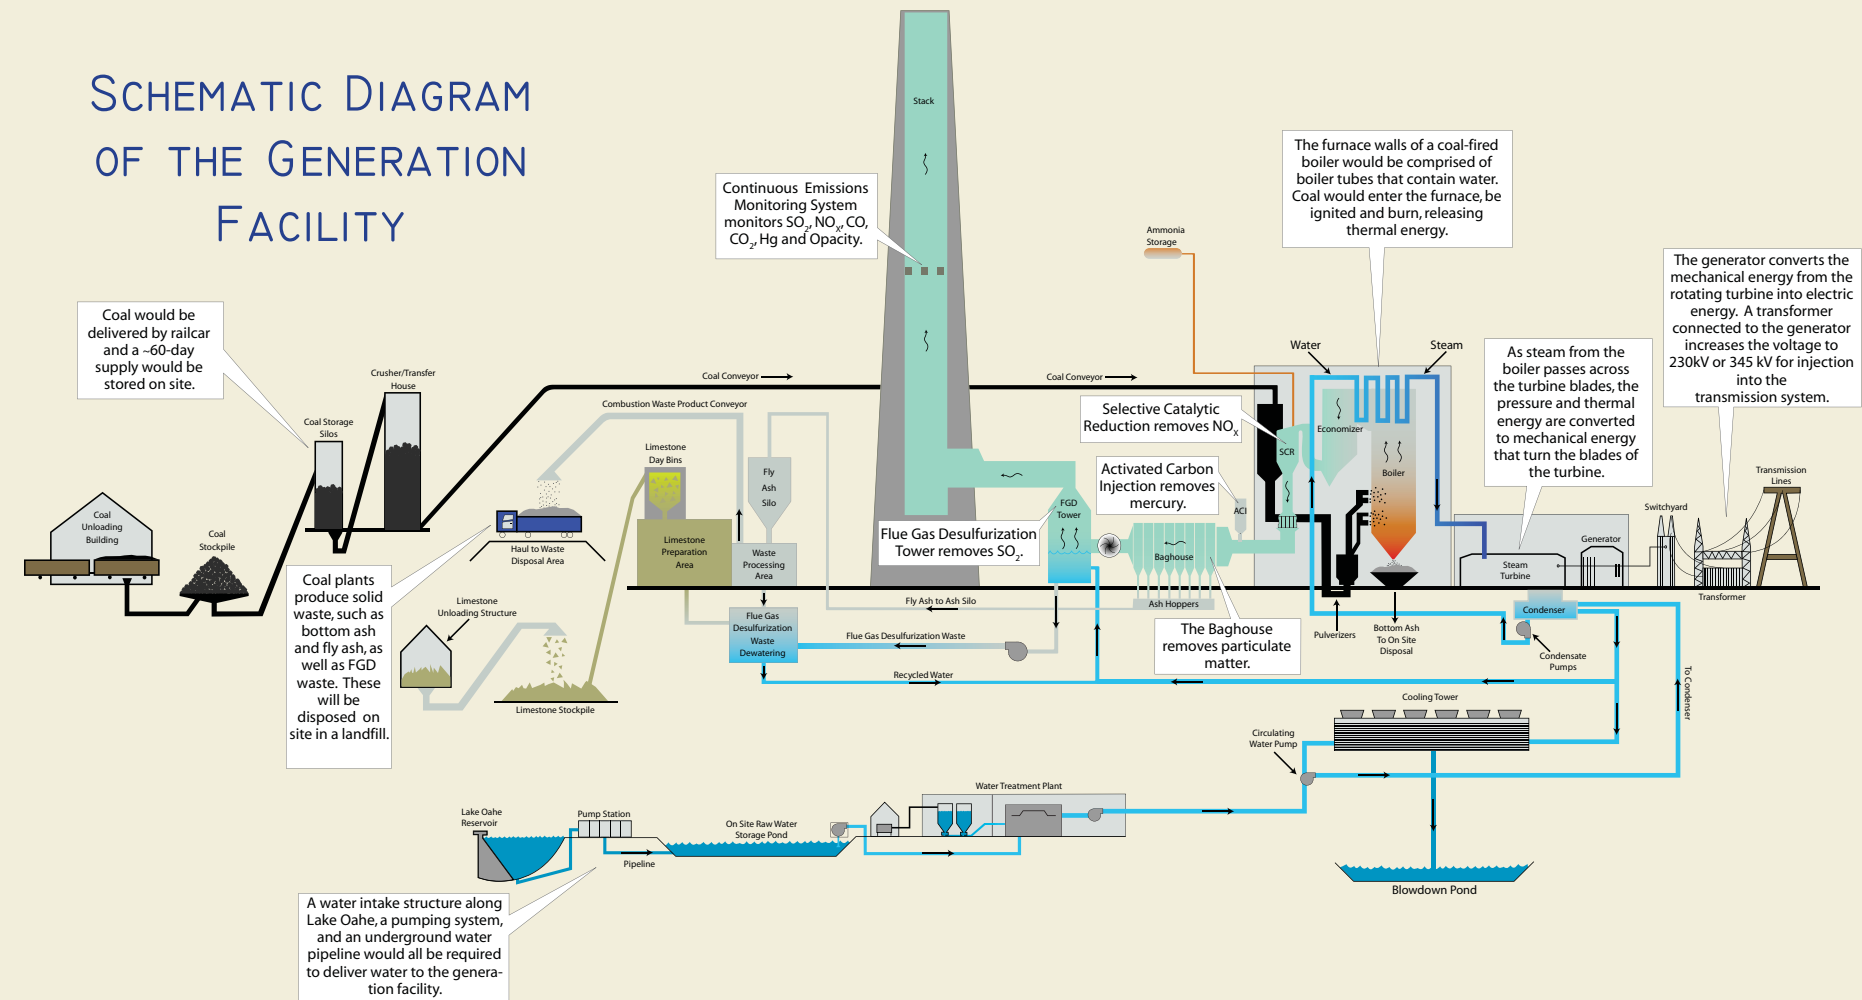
Schematic Diagram of the Generation Facility

Stack

Continuous Emissions Monitoring System monitors $SO_2$, $NO_x$, CO, $CO_2$, Hg and Opacity.

The furnace walls of a coal-fired boiler would be comprised of boiler tubes that contain water. Coal would enter the furnace, be ignited and burn, releasing thermal energy.

The generator converts the mechanical energy from the rotating turbine into electric energy. A transformer connected to the generator increases the voltage to 230kV or 345 kV for injection into the transmission system.

Coal would be delivered by railcar and a ~60-day supply would be stored on site.

Ammonia Storage

Water

Steam

As steam from the boiler passes across the turbine blades, the pressure and thermal energy are converted to mechanical energy that turn the blades of the turbine.

Crusher/Transfer House

Coal Conveyor

Coal Conveyor

Coal Storage Silos

Combustion Waste Product Conveyor

Selective Catalytic Reduction removes $NO_x$

Economizer

SCR

Boiler

Limestone Day Bins

Fly Ash Silo

Activated Carbon Injection removes mercury.

Transmission Lines

Coal Unloading Building

Coal Stockpile

Haul to Waste Disposal Area

FGD Tower

ACI

Switchyard

Limestone Preparation Area

Waste Processing Area

Flue Gas Desulfurization Tower removes $SO_2$.

Baghouse

Generator

Steam Turbine

Coal plants produce solid waste, such as bottom ash and fly ash, as well as FGD waste. These will be disposed on site in a landfill.

Fly Ash to Ash Silo

Ash Hoppers

Condenser

Transformer

Limestone Unloading Structure

Flue Gas Desulfurization Waste Dewatering

Flue Gas Desulfurization Waste

The Baghouse removes particulate matter.

Pulverizers

Bottom Ash To On Site Disposal

Condensate Pumps

Recycled Water

To Condenser

Limestone Stockpile

Cooling Tower

Circulating Water Pump

Water Treatment Plant

Lake Oahe Reservoir

Pump Station

On Site Raw Water Storage Pond

Pipeline

Blowdown Pond

A water intake structure along Lake Oahe, a pumping system, and an underground water pipeline would all be required to deliver water to the generation facility.